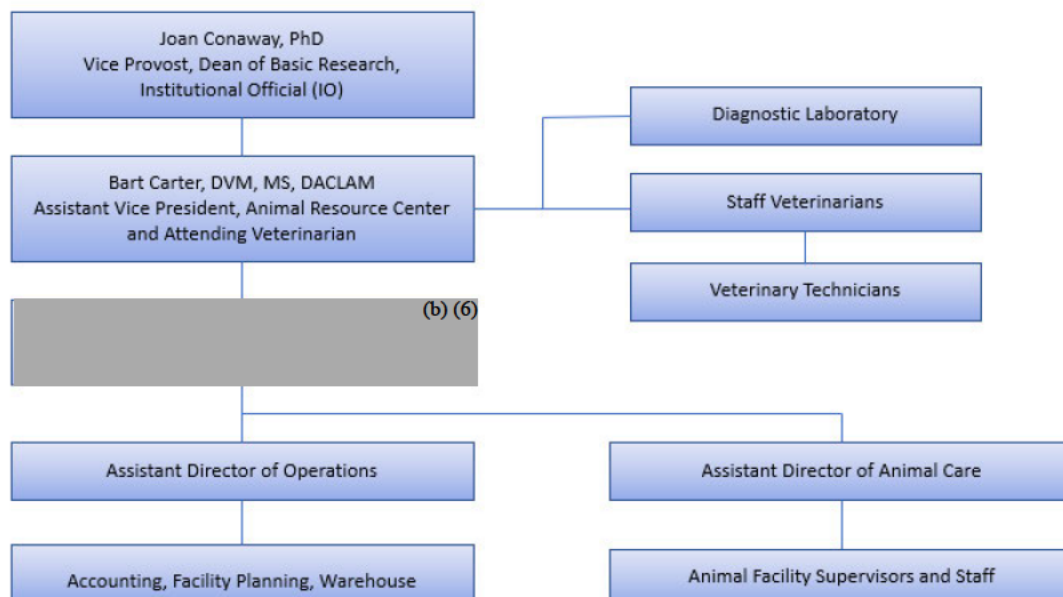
Joan Conaway, PhD
Vice Provost, Dean of Basic Research,
Institutional Official (IO)

Bart Carter, DVM, MS, DACLAM
Assistant Vice President, Animal Resource Center
and Attending Veterinarian

Diagnostic Laboratory

Staff Veterinarians

Veterinary Technicians

(b) (6)

Assistant Director of Operations

Assistant Director of Animal Care

Accounting, Facility Planning, Warehouse

Animal Facility Supervisors and Staff